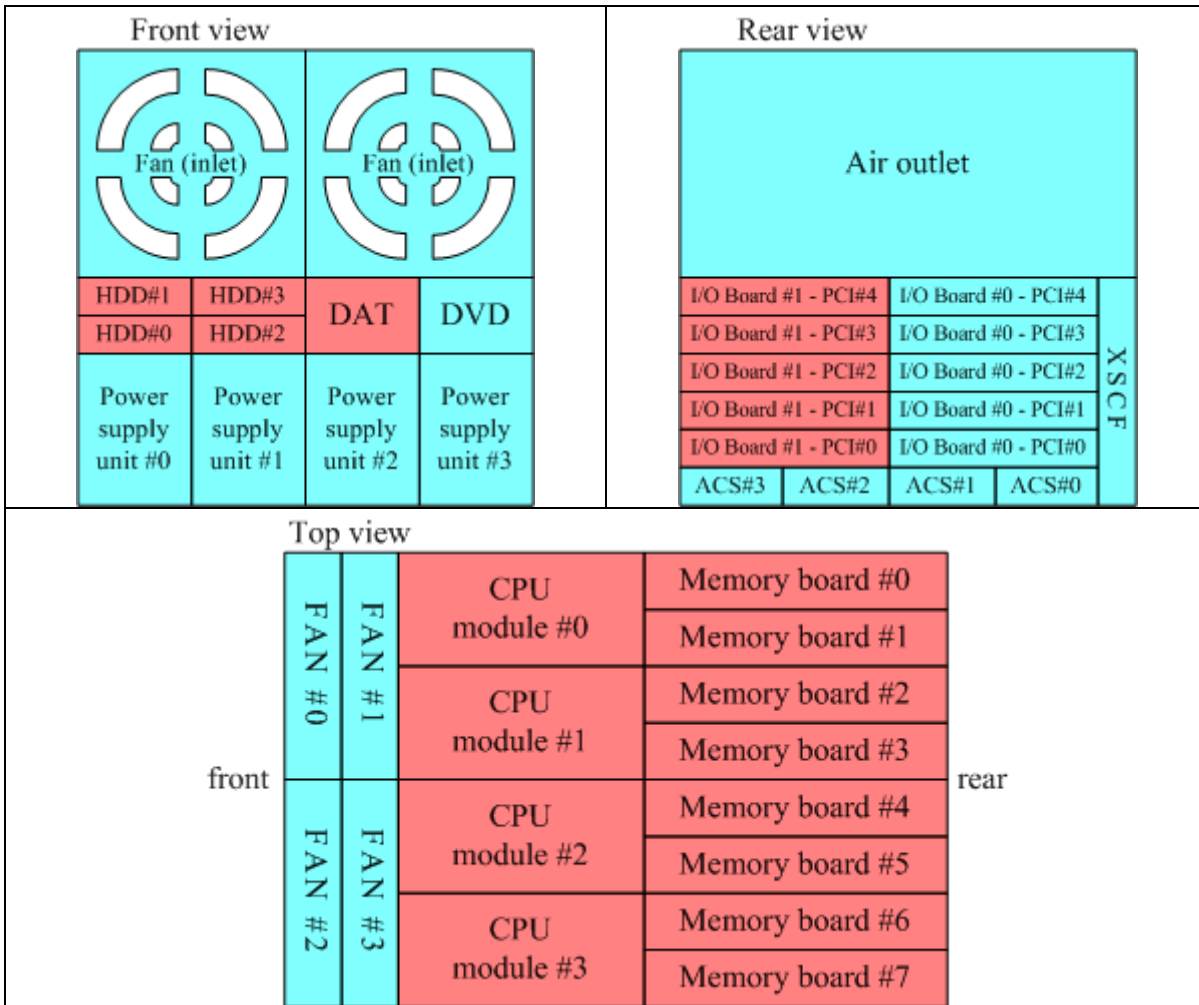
Front view

Fan (inlet)

Fan (inlet)

HDD#1
HDD#3
HDD#0
HDD#2
DAT
DVD

Power supply unit #0
Power supply unit #1
Power supply unit #2
Power supply unit #3

Rear view

Air outlet

I/O Board #1 - PCI#4
I/O Board #0 - PCI#4
I/O Board #1 - PCI#3
I/O Board #0 - PCI#3
I/O Board #1 - PCI#2
I/O Board #0 - PCI#2
I/O Board #1 - PCI#1
I/O Board #0 - PCI#1
I/O Board #1 - PCI#0
I/O Board #0 - PCI#0

XSCF

ACS#3
ACS#2
ACS#1
ACS#0

Top view

FAN #0
FAN #1
FAN #2
FAN #3

front

CPU module #0
Memory board #0
Memory board #1
CPU module #1
Memory board #2
Memory board #3
CPU module #2
Memory board #4
Memory board #5
CPU module #3
Memory board #6
Memory board #7

rear